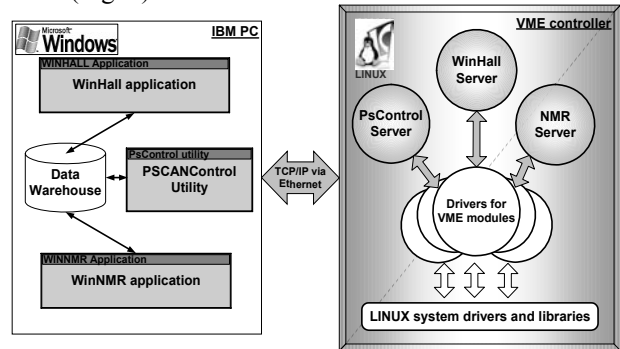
(Fig.2)

Microsoft Windows

IBM PC

WINHALL Application

WinHall application

Data Warehouse

PsControl utility

PSCANControl Utility

WINNMR Application

WinNMR application

TCP/IP via Ethernet

VME controller

LINUX

WinHall Server

PsControl Server

NMR Server

Drivers for VME modules

LINUX system drivers and libraries